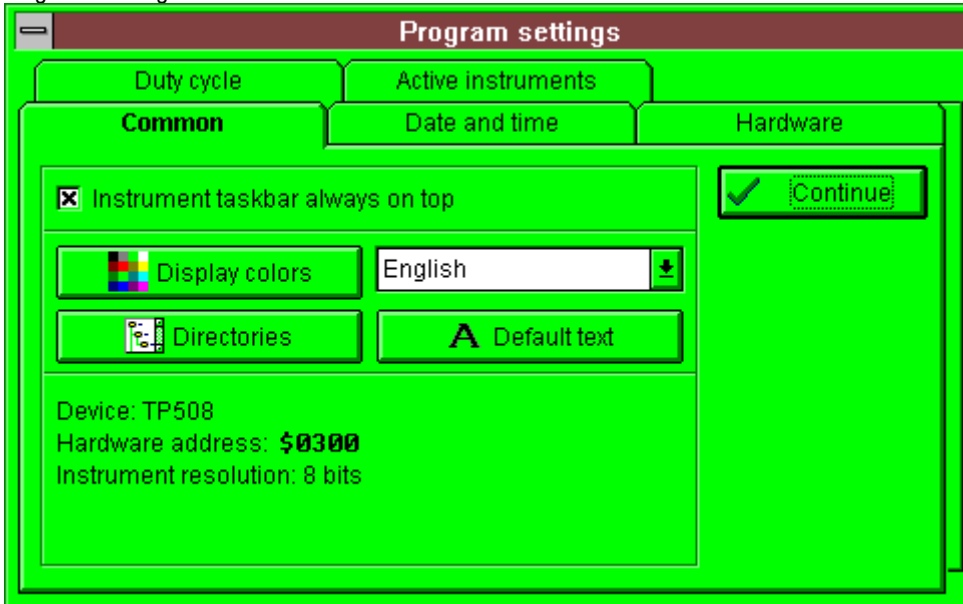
Program settings

Duty cycle
Active instruments
Common
Date and time
Hardware

☒ Instrument taskbar always on top

Continue

Display colors
English
Directories
A Default text

Device: TP508
Hardware address: $0300
Instrument resolution: 8 bits